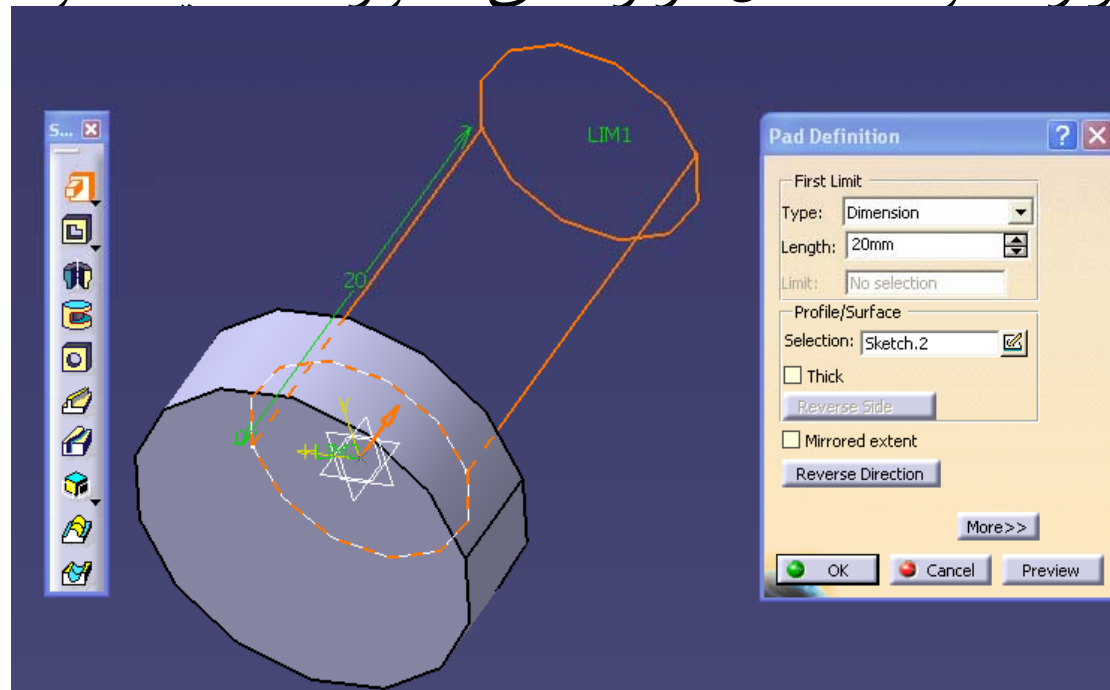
S... 

LIM1

20

0

H

V

Pad Definition

First Limit

Type: Dimension

Length: 20mm

Limit: No selection

Profile/Surface

Selection: Sketch.2

Thick

Reverse Side

Mirrored extent

Reverse Direction

More>>

OK

Cancel

Preview